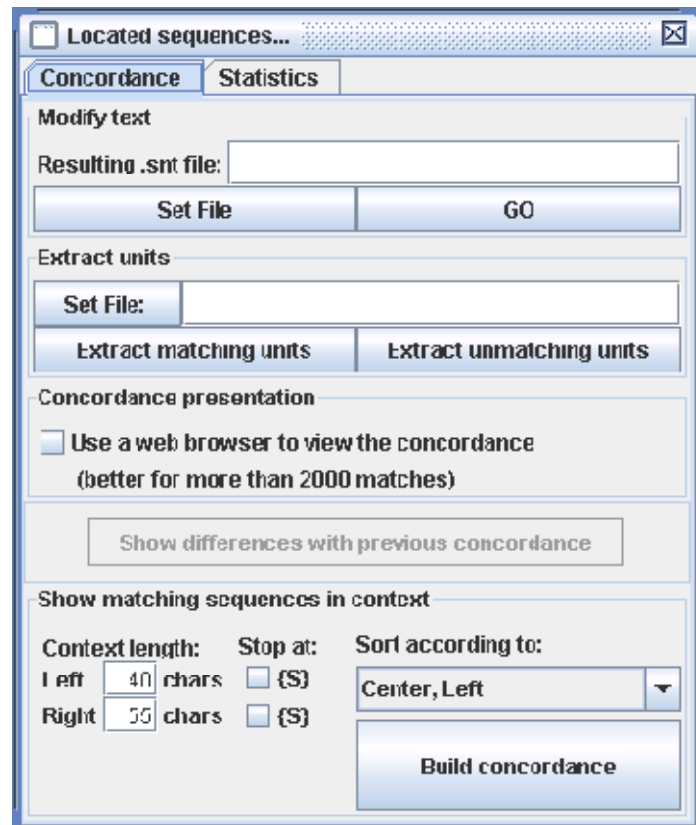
Located sequences...

Concordance | Statistics

Modify text

Resulting .snt file:

Set File | GO

Extract units

Set File:

Extract matching units | Extract unmatching units

Concordance presentation

Use a web browser to view the concordance (better for more than 2000 matches)

Show differences with previous concordance

Show matching sequences in context

Context length: Stop at: Sort according to:

Left 40 chars {S}

Right 55 chars {S}

Center, Left

Build concordance